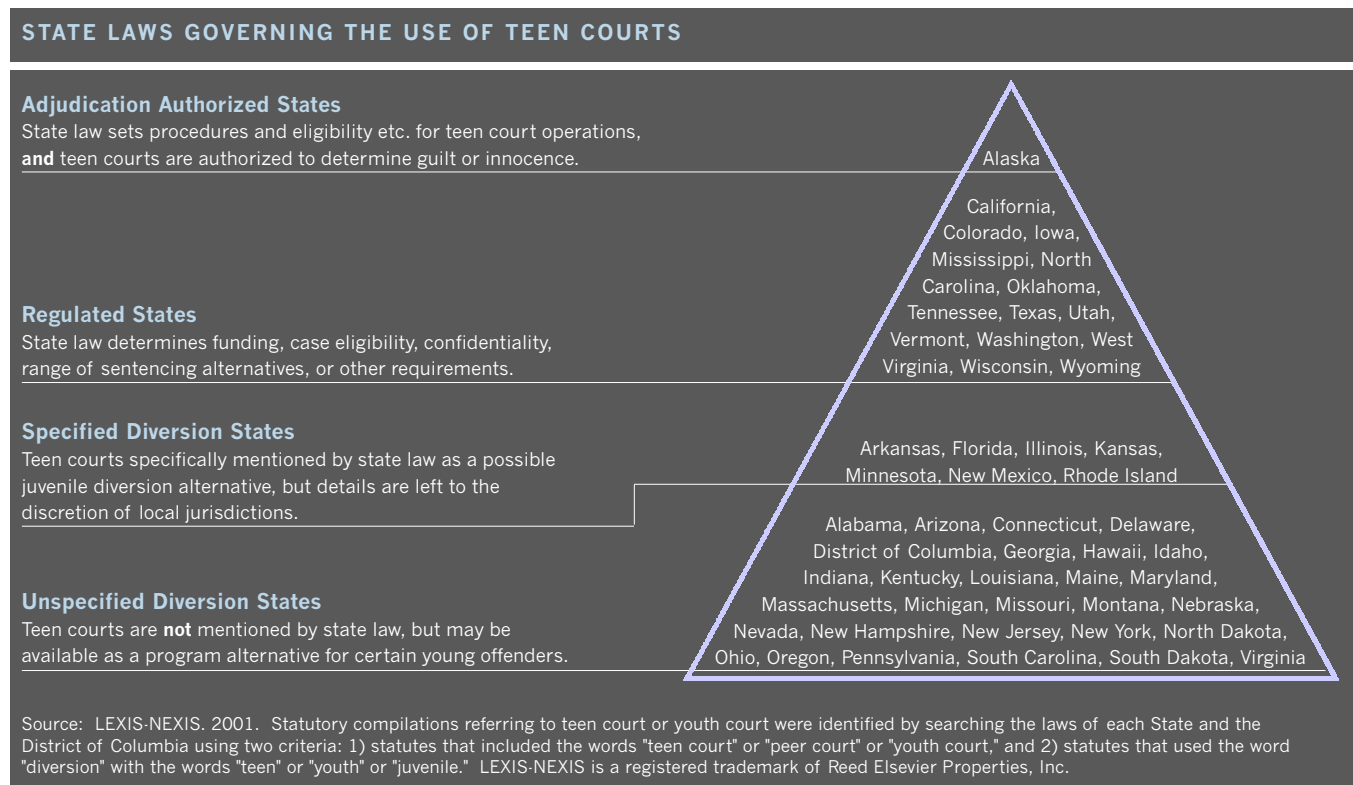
STATE LAWS GOVERNING THE USE OF TEEN COURTS

Adjudication Authorized States
State law sets procedures and eligibility etc. for teen court operations, **and** teen courts are authorized to determine guilt or innocence.

Alaska

California, Colorado, Iowa, Mississippi, North Carolina, Oklahoma, Tennessee, Texas, Utah, Vermont, Washington, West Virginia, Wisconsin, Wyoming

Regulated States
State law determines funding, case eligibility, confidentiality, range of sentencing alternatives, or other requirements.

Specified Diversion States
Teen courts specifically mentioned by state law as a possible juvenile diversion alternative, but details are left to the discretion of local jurisdictions.

Arkansas, Florida, Illinois, Kansas, Minnesota, New Mexico, Rhode Island

Unspecified Diversion States
Teen courts are **not** mentioned by state law, but may be available as a program alternative for certain young offenders.

Alabama, Arizona, Connecticut, Delaware, District of Columbia, Georgia, Hawaii, Idaho, Indiana, Kentucky, Louisiana, Maine, Maryland, Massachusetts, Michigan, Missouri, Montana, Nebraska, Nevada, New Hampshire, New Jersey, New York, North Dakota, Ohio, Oregon, Pennsylvania, South Carolina, South Dakota, Virginia

Source: LEXIS-NEXIS. 2001. Statutory compilations referring to teen court or youth court were identified by searching the laws of each State and the District of Columbia using two criteria: 1) statutes that included the words "teen court" or "peer court" or "youth court," and 2) statutes that used the word "diversion" with the words "teen" or "youth" or "juvenile." LEXIS-NEXIS is a registered trademark of Reed Elsevier Properties, Inc.